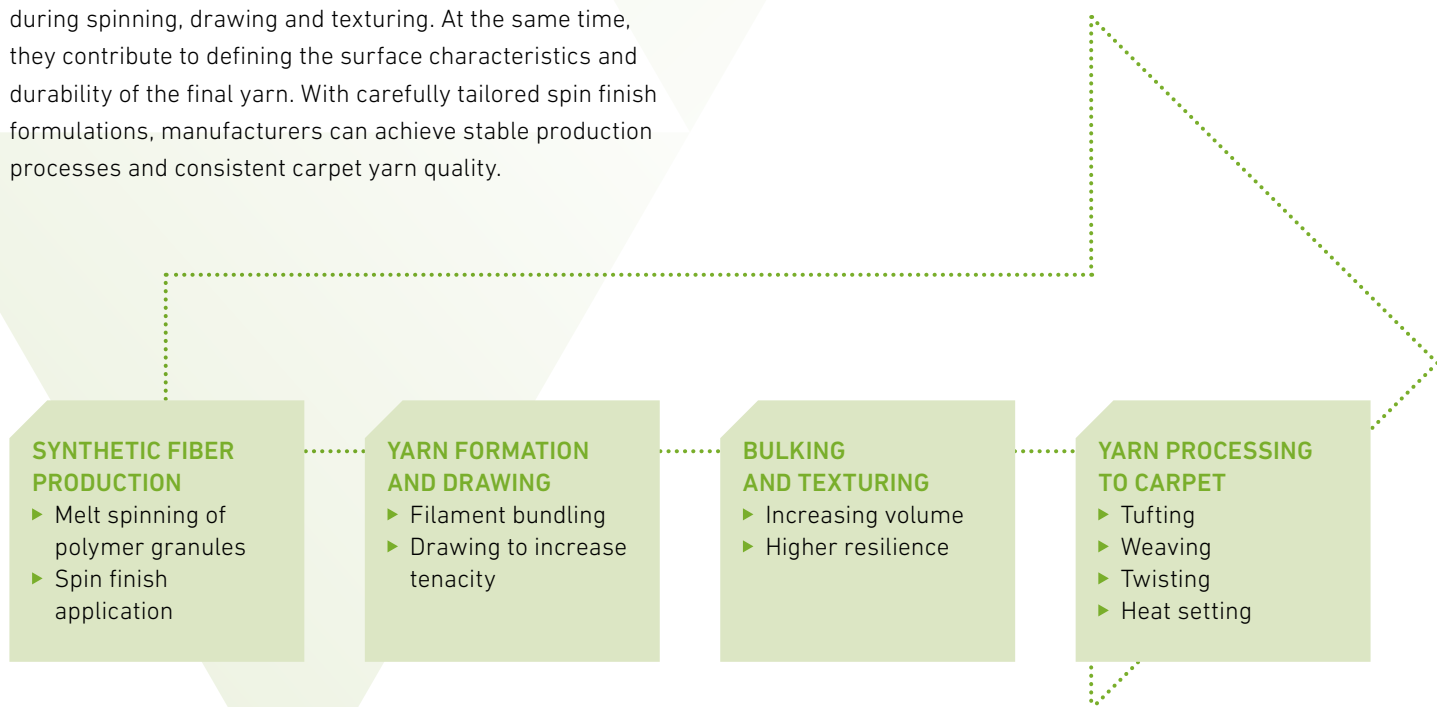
during spinning, drawing and texturing. At the same time, they contribute to defining the surface characteristics and durability of the final yarn. With carefully tailored spin finish formulations, manufacturers can achieve stable production processes and consistent carpet yarn quality.

SYNTHETIC FIBER PRODUCTION
▶ Melt spinning of polymer granules
▶ Spin finish application

YARN FORMATION AND DRAWING
▶ Filament bundling
▶ Drawing to increase tenacity

BULKING AND TEXTURING
▶ Increasing volume
▶ Higher resilience

YARN PROCESSING TO CARPET
▶ Tufting
▶ Weaving
▶ Twisting
▶ Heat setting